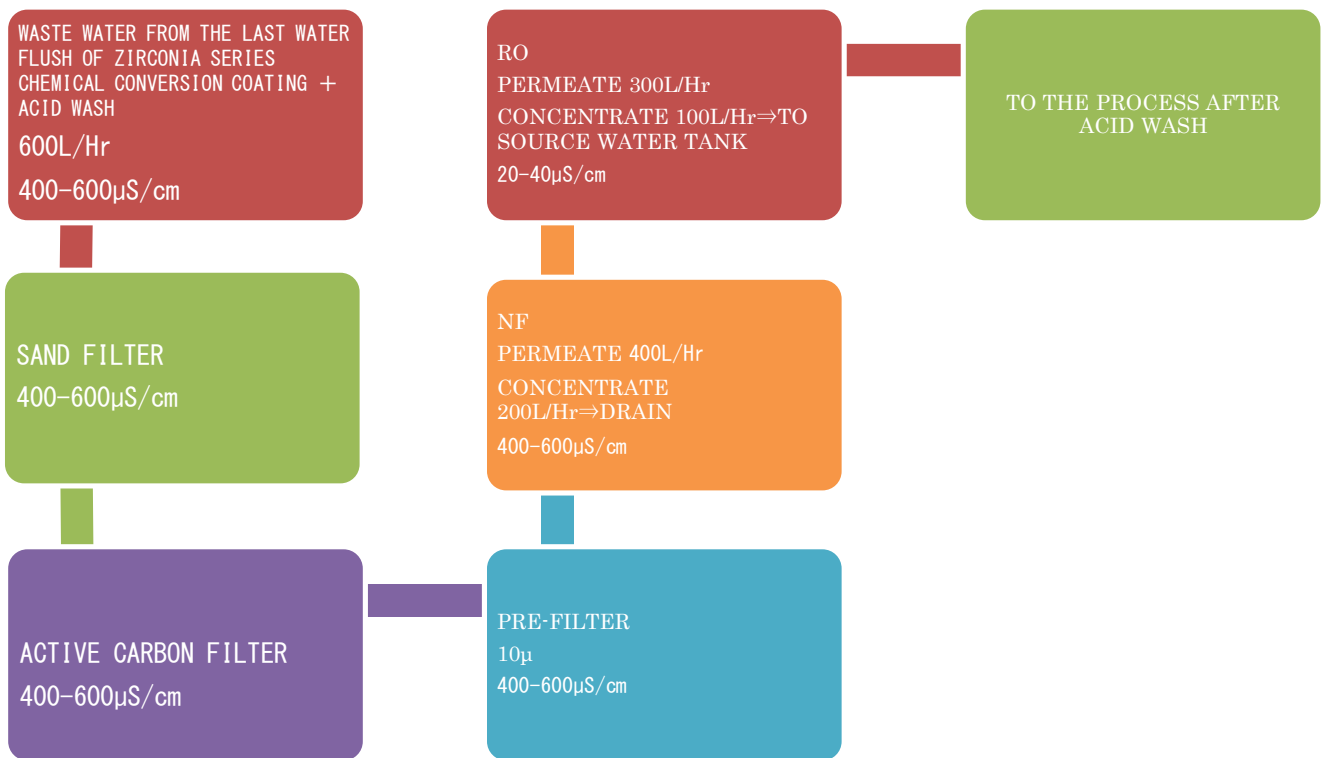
WASTE WATER FROM THE LAST WATER FLUSH OF ZIRCONIA SERIES CHEMICAL CONVERSION COATING + ACID WASH

600L/Hr

400-600μS/cm

RO

PERMEATE 300L/Hr

CONCENTRATE 100L/Hr⇒TO SOURCE WATER TANK

20-40μS/cm

TO THE PROCESS AFTER ACID WASH

SAND FILTER

400-600μS/cm

NF

PERMEATE 400L/Hr

CONCENTRATE 200L/Hr⇒DRAIN

400-600μS/cm

ACTIVE CARBON FILTER

400-600μS/cm

PRE-FILTER

10μ

400-600μS/cm